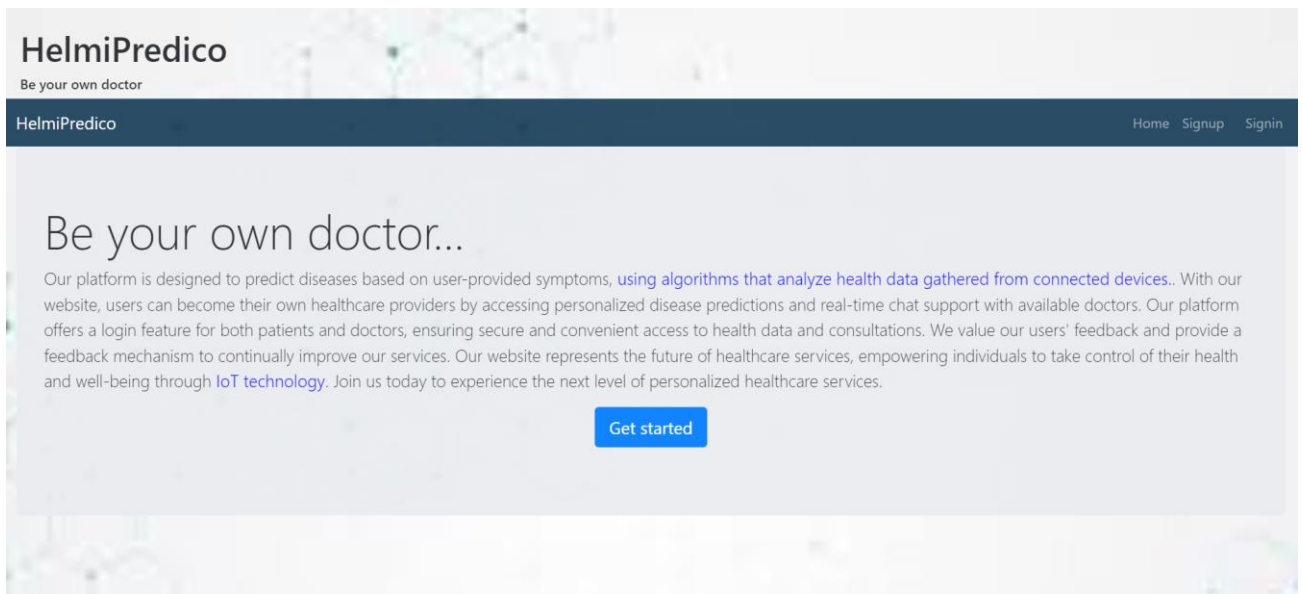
HelmiPredico
Be your own doctor

HelmiPredico

Home Signup Signin

Be your own doctor...

Our platform is designed to predict diseases based on user-provided symptoms, using algorithms that analyze health data gathered from connected devices.. With our website, users can become their own healthcare providers by accessing personalized disease predictions and real-time chat support with available doctors. Our platform offers a login feature for both patients and doctors, ensuring secure and convenient access to health data and consultations. We value our users' feedback and provide a feedback mechanism to continually improve our services. Our website represents the future of healthcare services, empowering individuals to take control of their health and well-being through IoT technology. Join us today to experience the next level of personalized healthcare services.

Get started